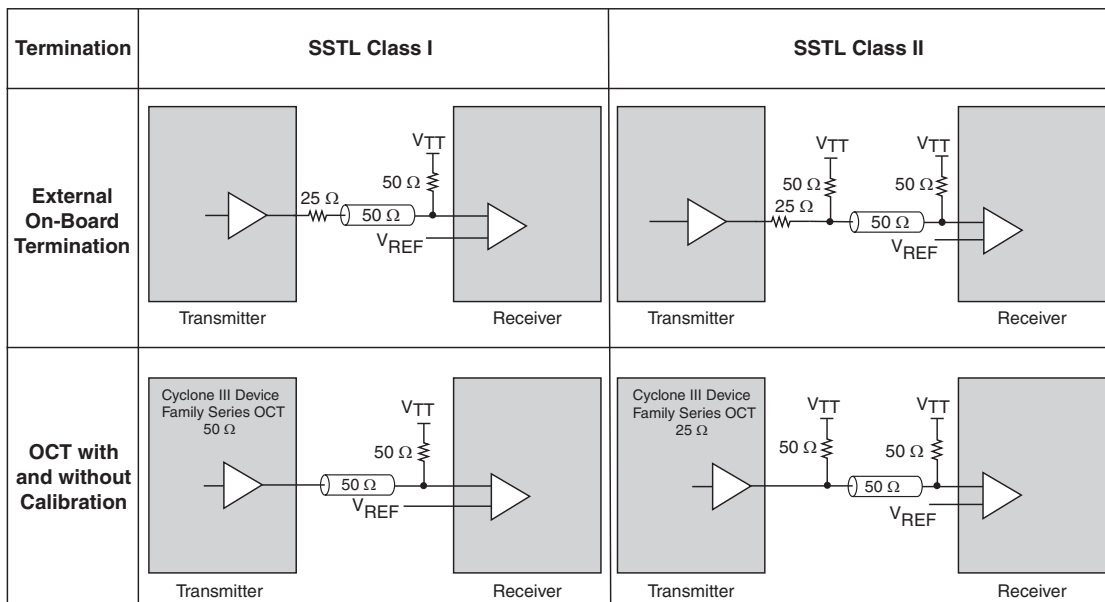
| Termination | SSTL Class I | SSTL Class II |
|---|---|---|
| External On-Board Termination | $V_{TT}$ 50 Ω 25 Ω 50 Ω $V_{REF}$ Transmitter Receiver | $V_{TT}$ $V_{TT}$ 50 Ω 50 Ω 25 Ω 50 Ω $V_{REF}$ Transmitter Receiver |
| OCT with and without Calibration | Cyclone III Device Family Series OCT 50 Ω $V_{TT}$ 50 Ω 50 Ω $V_{REF}$ Transmitter Receiver | Cyclone III Device Family Series OCT 25 Ω $V_{TT}$ $V_{TT}$ 50 Ω 50 Ω 50 Ω $V_{REF}$ Transmitter Receiver |